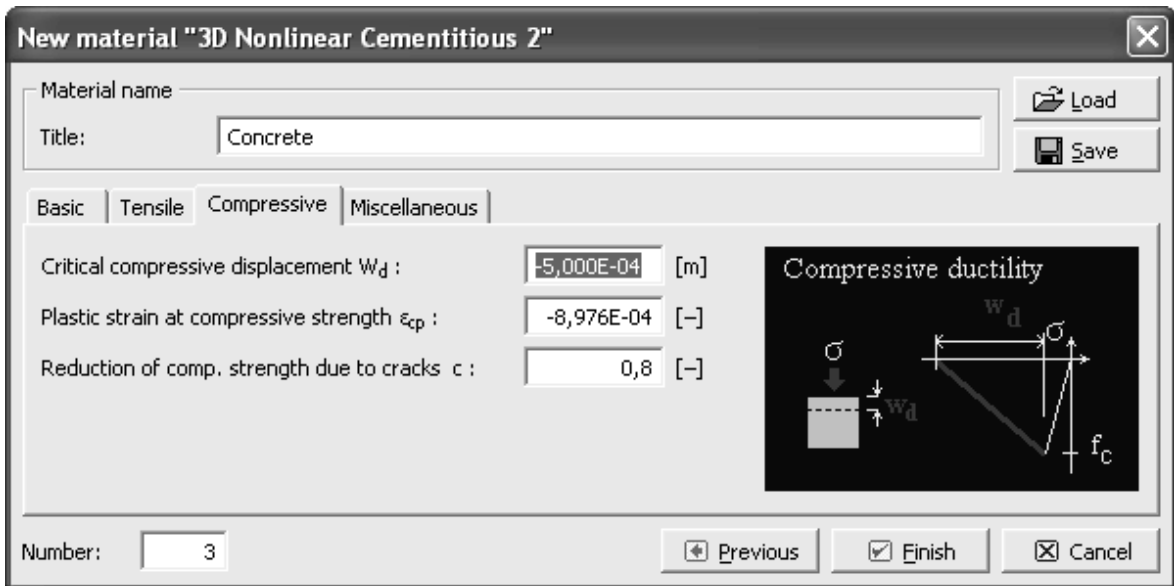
New material "3D Nonlinear Cementitious 2"

Material name
Title: Concrete

Load
Save

Basic | Tensile | Compressive | Miscellaneous

Critical compressive displacement $W_d$ : -5,000E-04 [m]
Plastic strain at compressive strength $\varepsilon_{cp}$ : -8,976E-04 [–]
Reduction of comp. strength due to cracks c : 0,8 [–]

Compressive ductility
$w_d$
$\sigma$
$\sigma$
$w_d$
$f_c$

Number: 3

Previous
Finish
Cancel